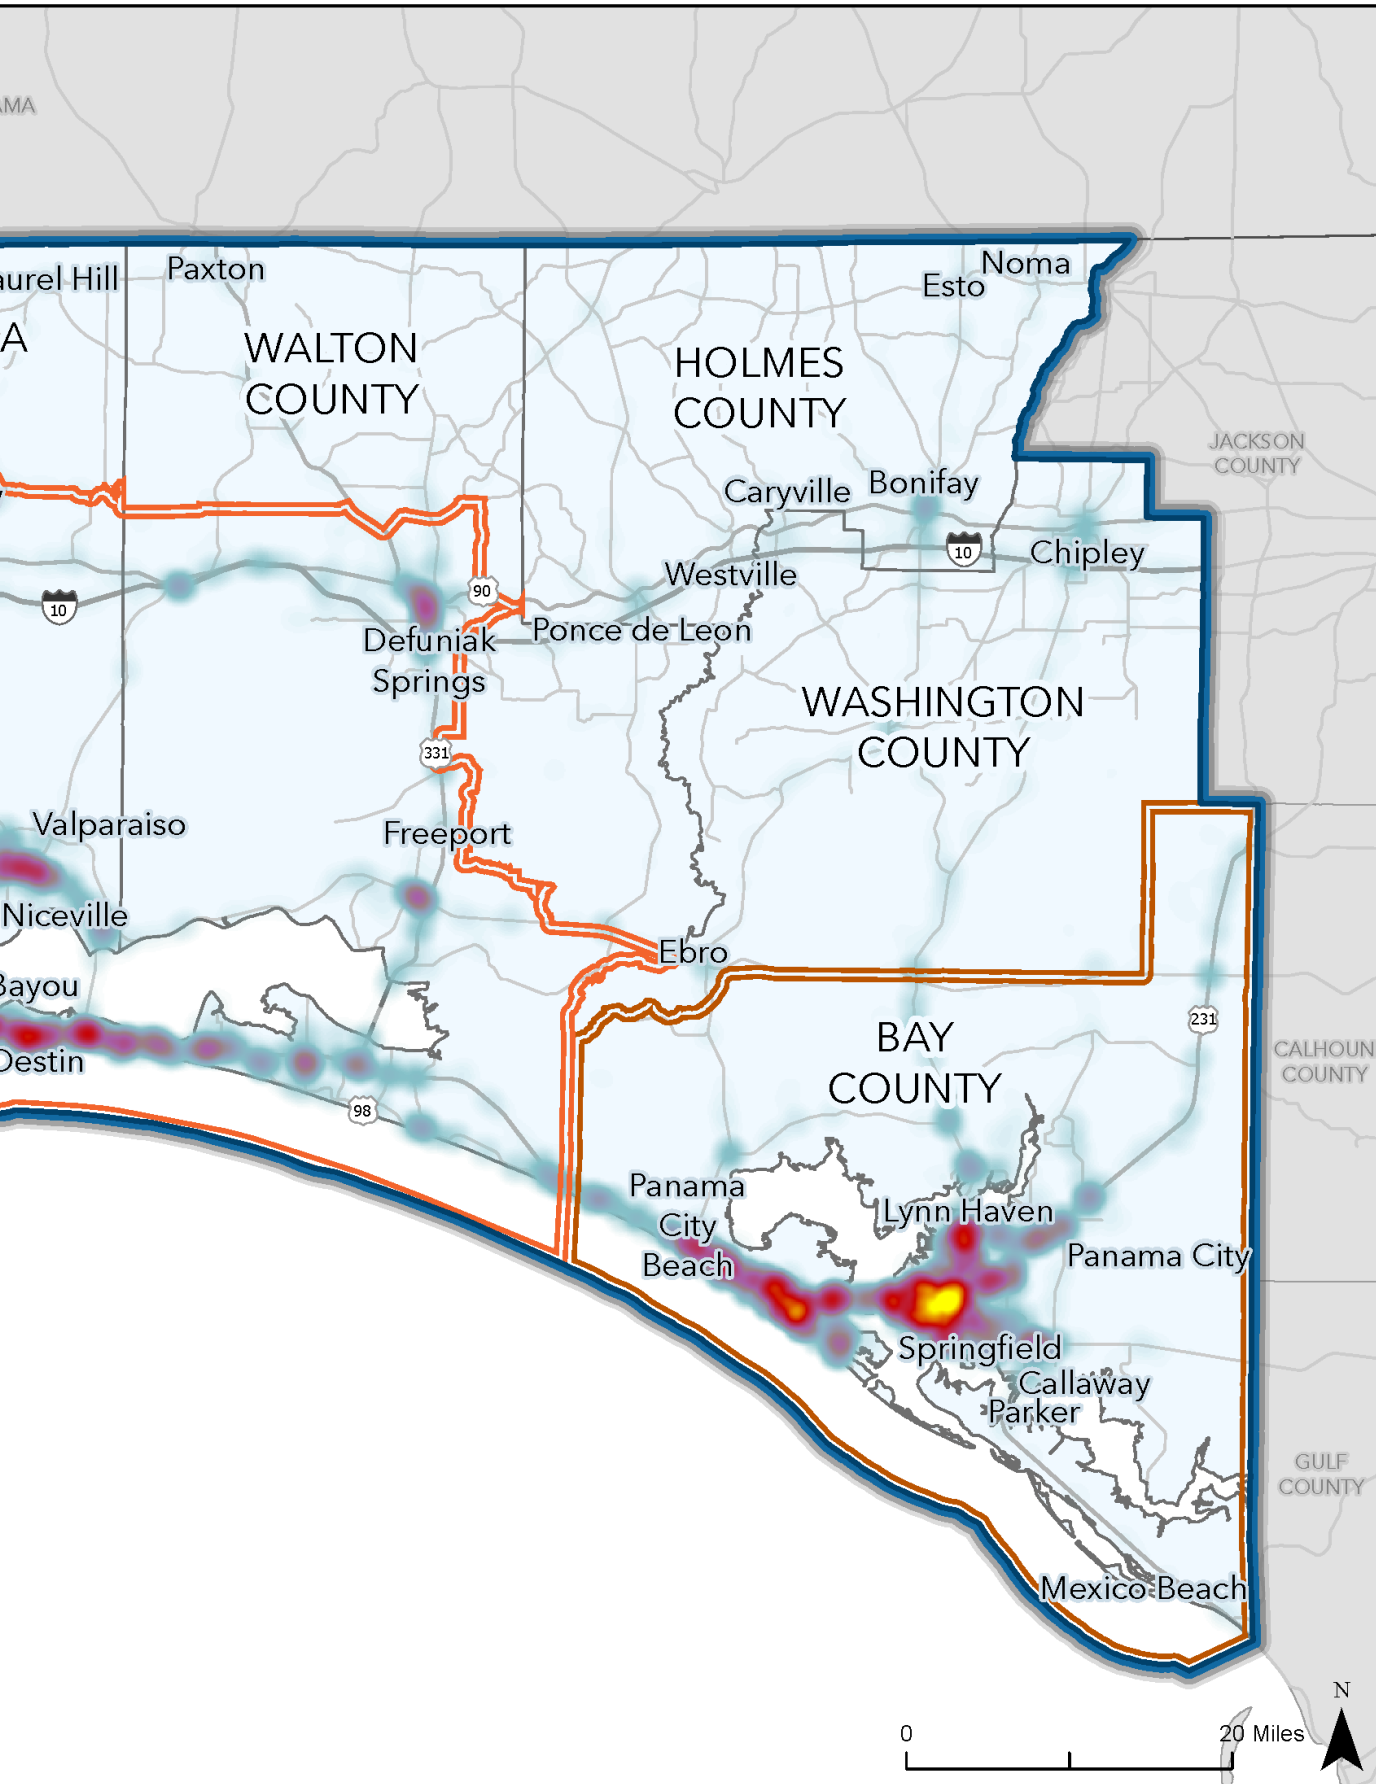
AMA

aurel Hill
Paxton
A
WALTON COUNTY
HOLMES COUNTY
Esto
Noma
JACKSON COUNTY
Caryville
Bonifay
10
Chipley
Westville
10
90
Ponce de Leon
Defuniak Springs
WASHINGTON COUNTY
331
Valparaiso
Freeport
Niceville
Ebro
Bayou
BAY COUNTY
231
Destin
CALHOUN COUNTY
98
Panama City Beach
Lynn Haven
Panama City
Springfield
Callaway
Parker
GULF COUNTY
Mexico Beach
N
0
20 Miles